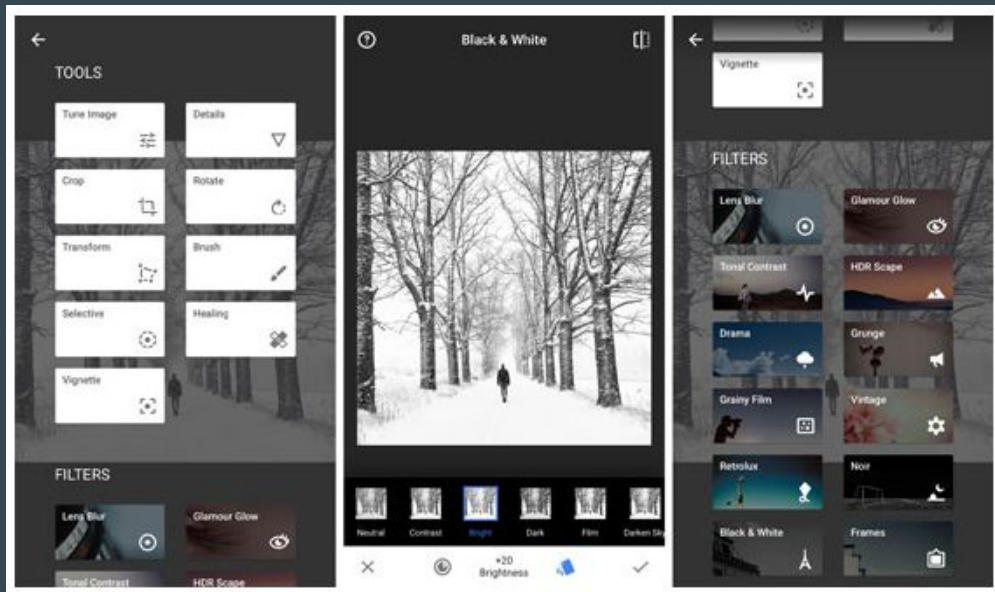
TOOLS

Tune Image

Details

Crop

Rotate

Transform

Brush

Selective

Healing

Vignette

FILTERS

Lens Blur

Glamour Glow

Tonal Contrast

HDR Scape

Black & White

Neutral

Contrast

Bright

Dark

Film

Darken Sky

+20
Brightness

Vignette

FILTERS

Lens Blur

Glamour Glow

Tonal Contrast

HDR Scape

Drama

Grunge

Grainy Film

Vintage

Retrolux

Noir

Black & White

Frames